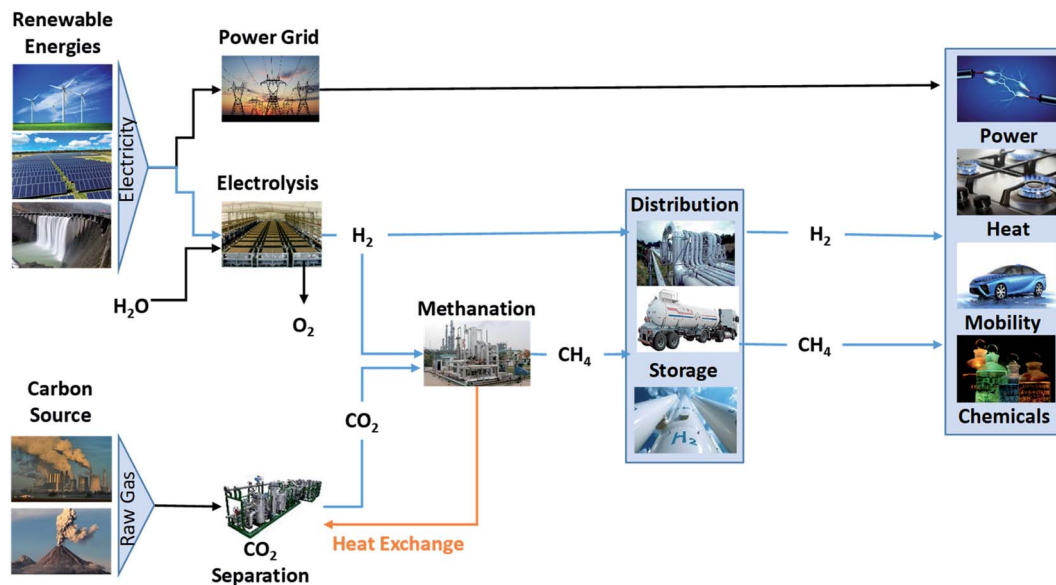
Renewable Energies

Electricity

Power Grid

Electrolysis

$H_2O$

$O_2$

$H_2$

Methanation

$CH_4$

Distribution

Storage

$H_2$

$H_2$

$CH_4$

Power

Heat

Mobility

Chemicals

Carbon Source

Raw Gas

$CO_2$

$CO_2$ Separation

Heat Exchange